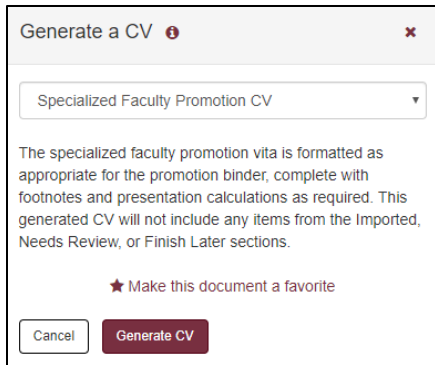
Generate a CV ℹ ×

Specialized Faculty Promotion CV ▾

The specialized faculty promotion vita is formatted as appropriate for the promotion binder, complete with footnotes and presentation calculations as required. This generated CV will not include any items from the Imported, Needs Review, or Finish Later sections.

★ Make this document a favorite

Cancel Generate CV